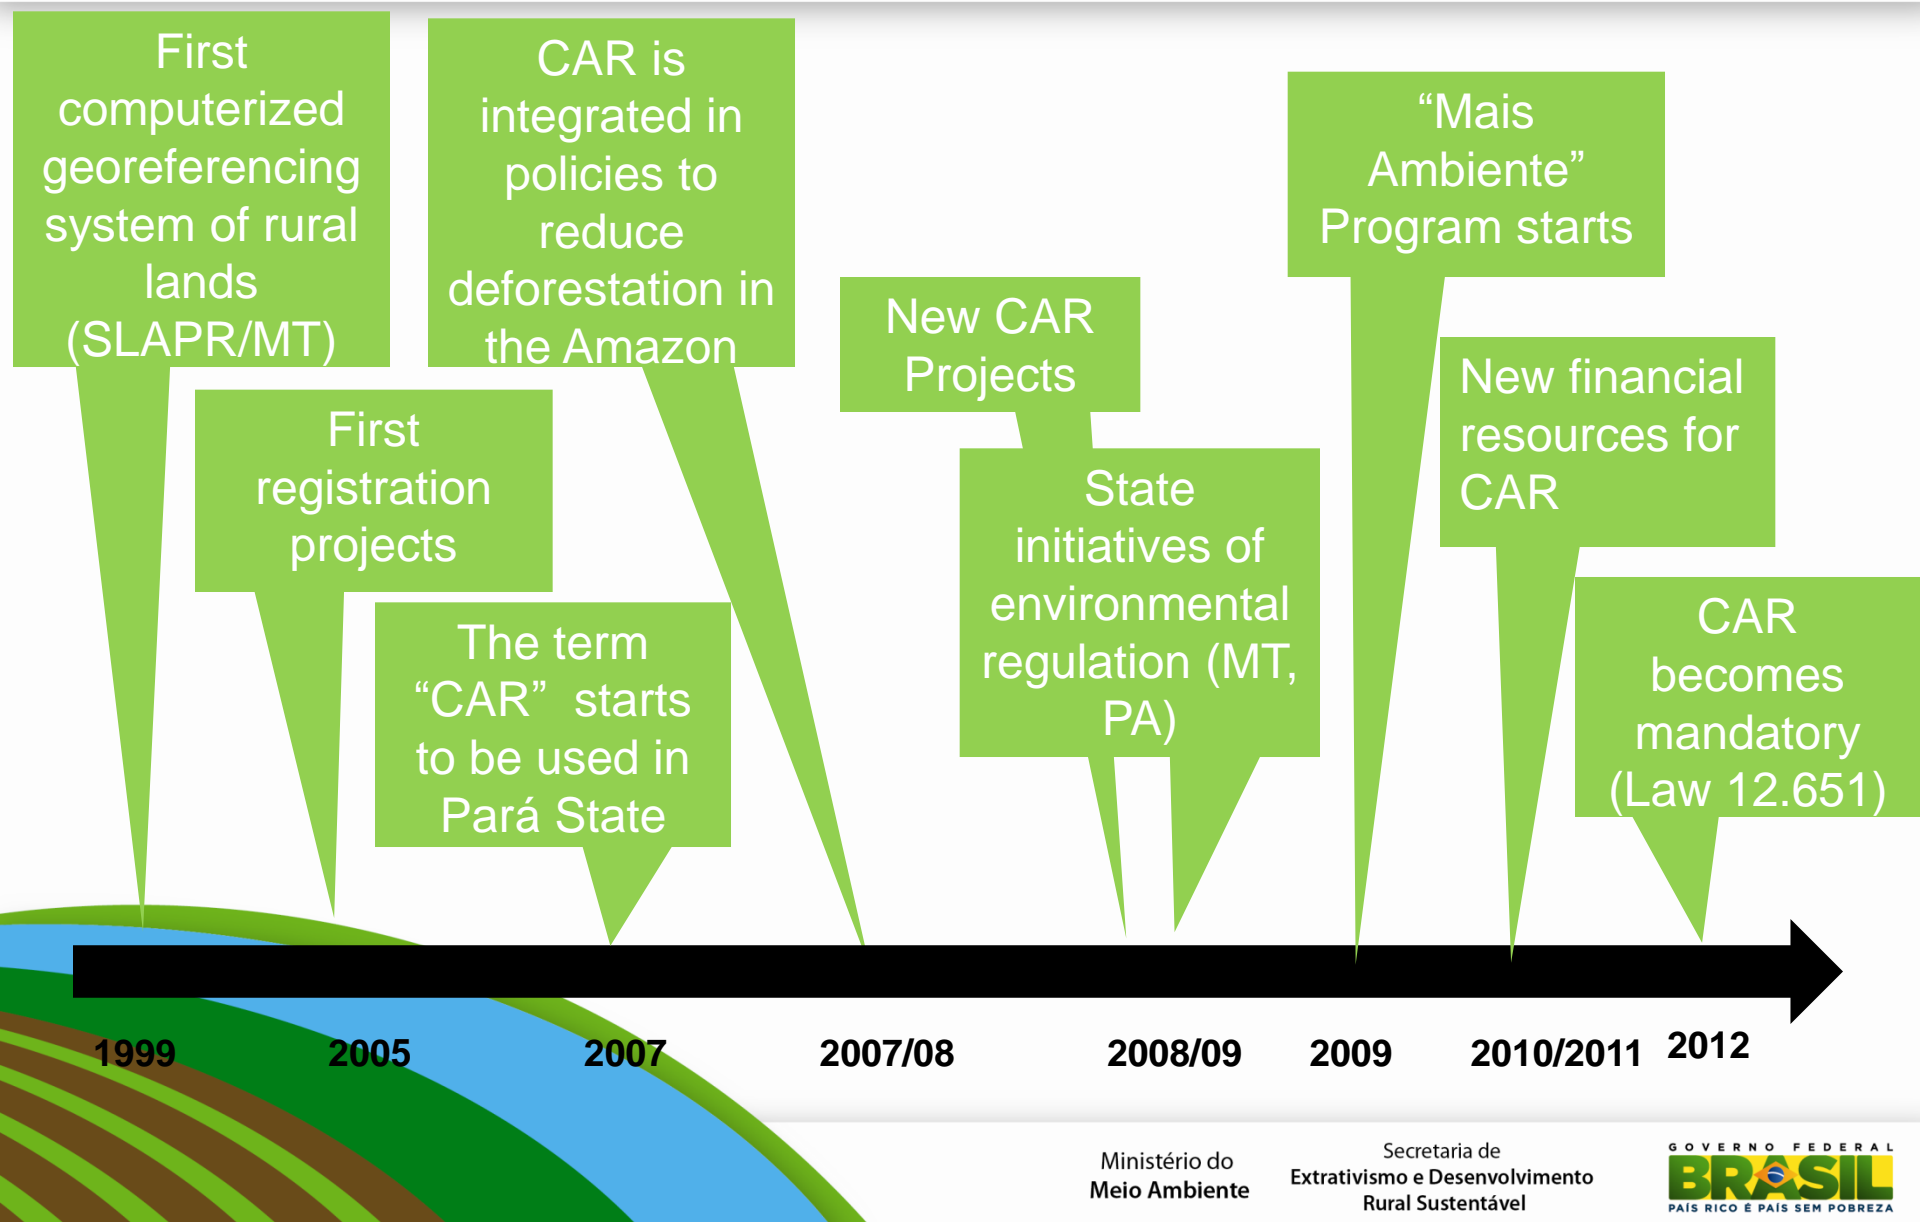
First computerized georeferencing system of rural lands (SLAPR/MT)

CAR is integrated in policies to reduce deforestation in the Amazon

"Mais Ambiente" Program starts

New CAR Projects

New financial resources for CAR

First registration projects

State initiatives of environmental regulation (MT, PA)

The term "CAR" starts to be used in Pará State

CAR becomes mandatory (Law 12.651)

1999

2005

2007

2007/08

2008/09

2009

2010/2011

2012

Ministério do Meio Ambiente

Secretaria de Extrativismo e Desenvolvimento Rural Sustentável

GOVERNO FEDERAL
BRASIL
PAÍS RICO É PAÍS SEM POBREZA